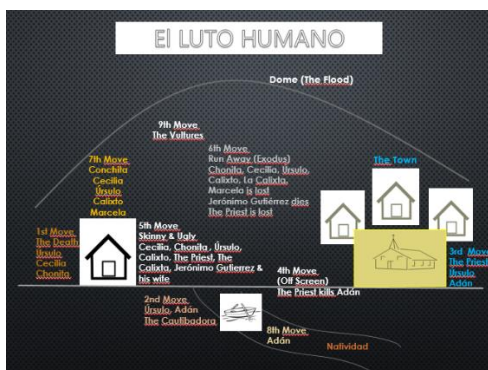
El LUTO HUMANO

Dome (The Flood)

9th Move
The Vultures

7th Move
Conchita
Cecilia
Úrsulo
Calixto
Marcela

6th Move
Run Away (Exodus)
Chonita, Cecilia, Úrsulo, Calixto, La Calixta,
Marcela is lost
Jerónimo Gutiérrez dies
The Priest is lost

The Town

1st Move
The Death
Úrsulo
Cecilia
Chonita

5th Move
Skinny & Ugly
Cecilia, Chonita, Úrsulo, Calixto, The Priest, The Calixta, Jerónimo Gutierrez & his wife

3rd Move
The Priest
Úrsulo
Adán

4th Move
(Off Screen)
The Priest kills Adán

2nd Move
Úrsulo, Adán
The Caulibadora

8th Move
Adán

Natividad